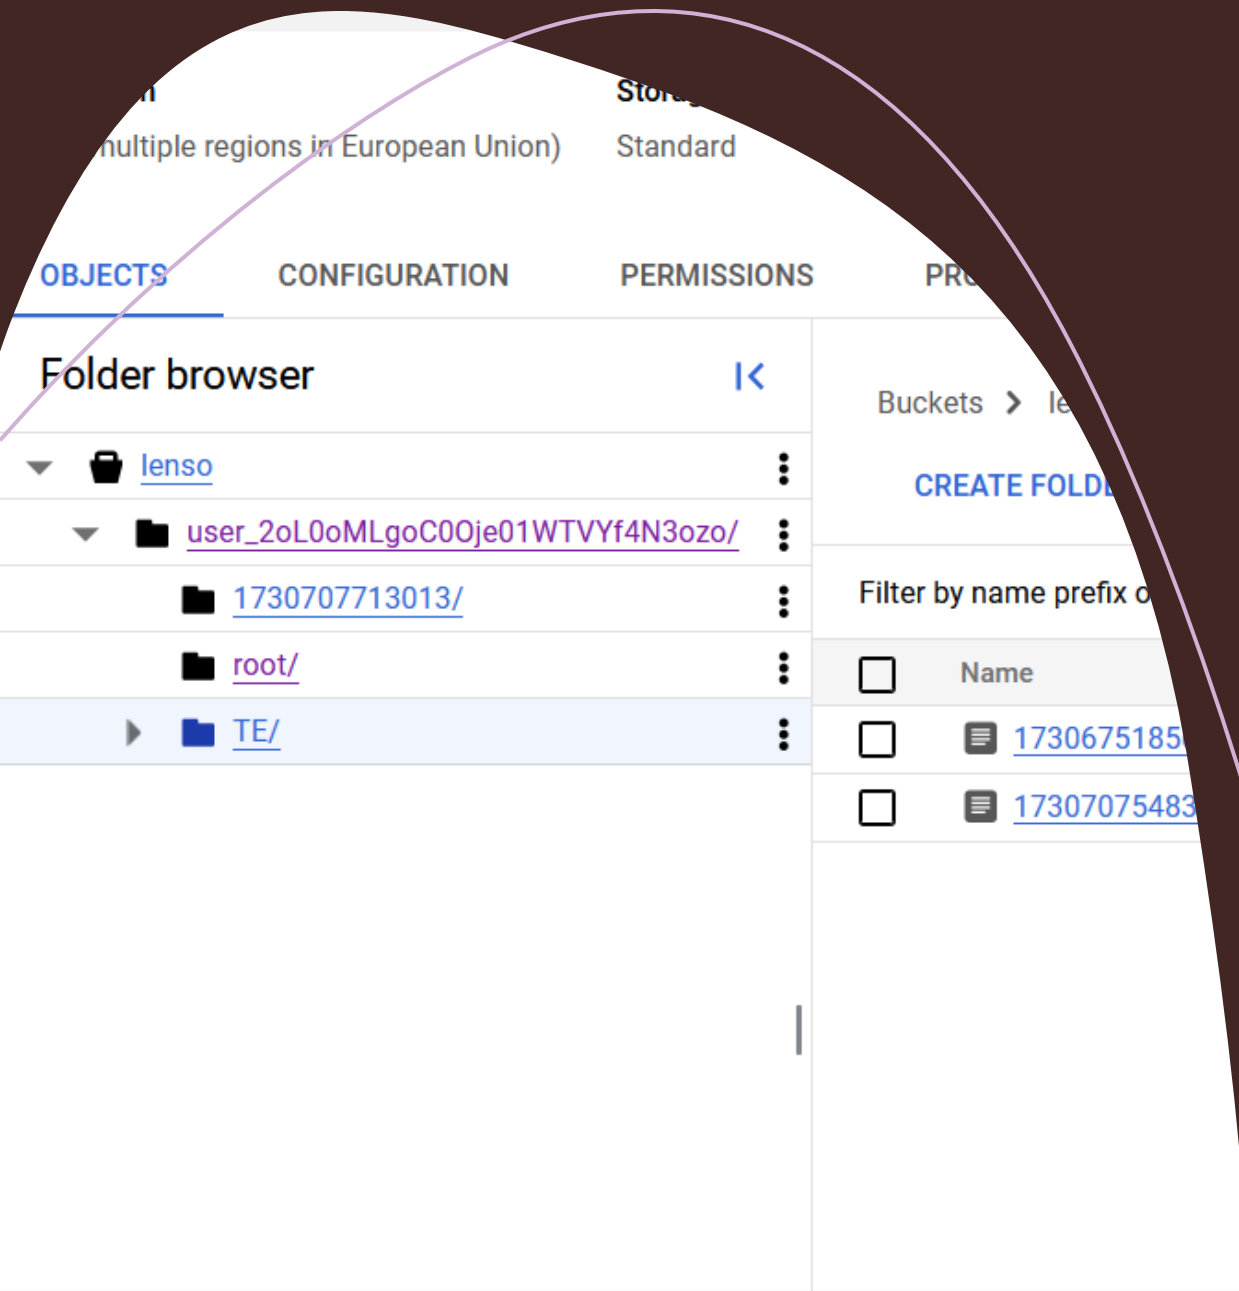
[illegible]n
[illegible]multiple regions in European Union)

Stor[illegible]
Standard

OBJECTS
CONFIGURATION
PERMISSIONS
PR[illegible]

Folder browser

lenso
user_2oL0oMLgoC0Oje01WTVYf4N3ozo/
1730707713013/
root/
TE/

Buckets > le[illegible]

CREATE FOLD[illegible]

Filter by name prefix o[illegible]

Name
1730675185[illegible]
17307075483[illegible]